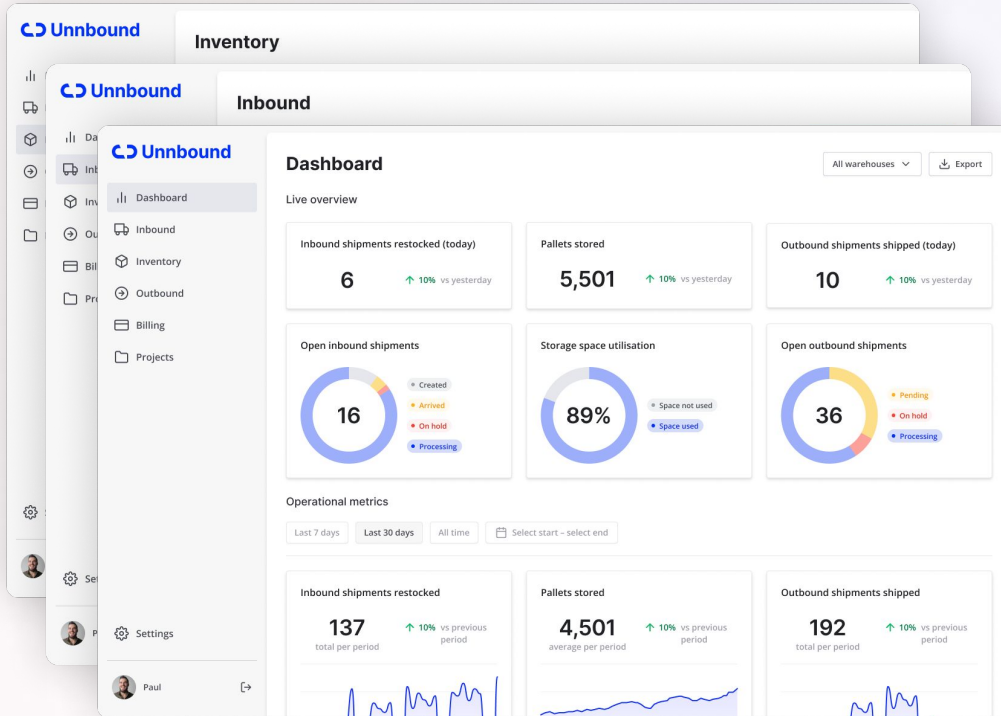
Unnbound

Inventory

Unnbound

Inbound

Unnbound

Dashboard

Inbound

Inventory

Outbound

Billing

Projects

Settings

Paul

Dashboard

All warehouses

Export

Live overview

Inbound shipments restocked (today)

6

10% vs yesterday

Pallets stored

5,501

10% vs yesterday

Outbound shipments shipped (today)

10

10% vs yesterday

Open inbound shipments

16

Created

Arrived

On hold

Processing

Storage space utilisation

89%

Space not used

Space used

Open outbound shipments

36

Pending

On hold

Processing

Operational metrics

Last 7 days

Last 30 days

All time

Select start – select end

Inbound shipments restocked

137

total per period

10% vs previous period

Pallets stored

4,501

average per period

10% vs previous period

Outbound shipments shipped

192

total per period

10% vs previous period